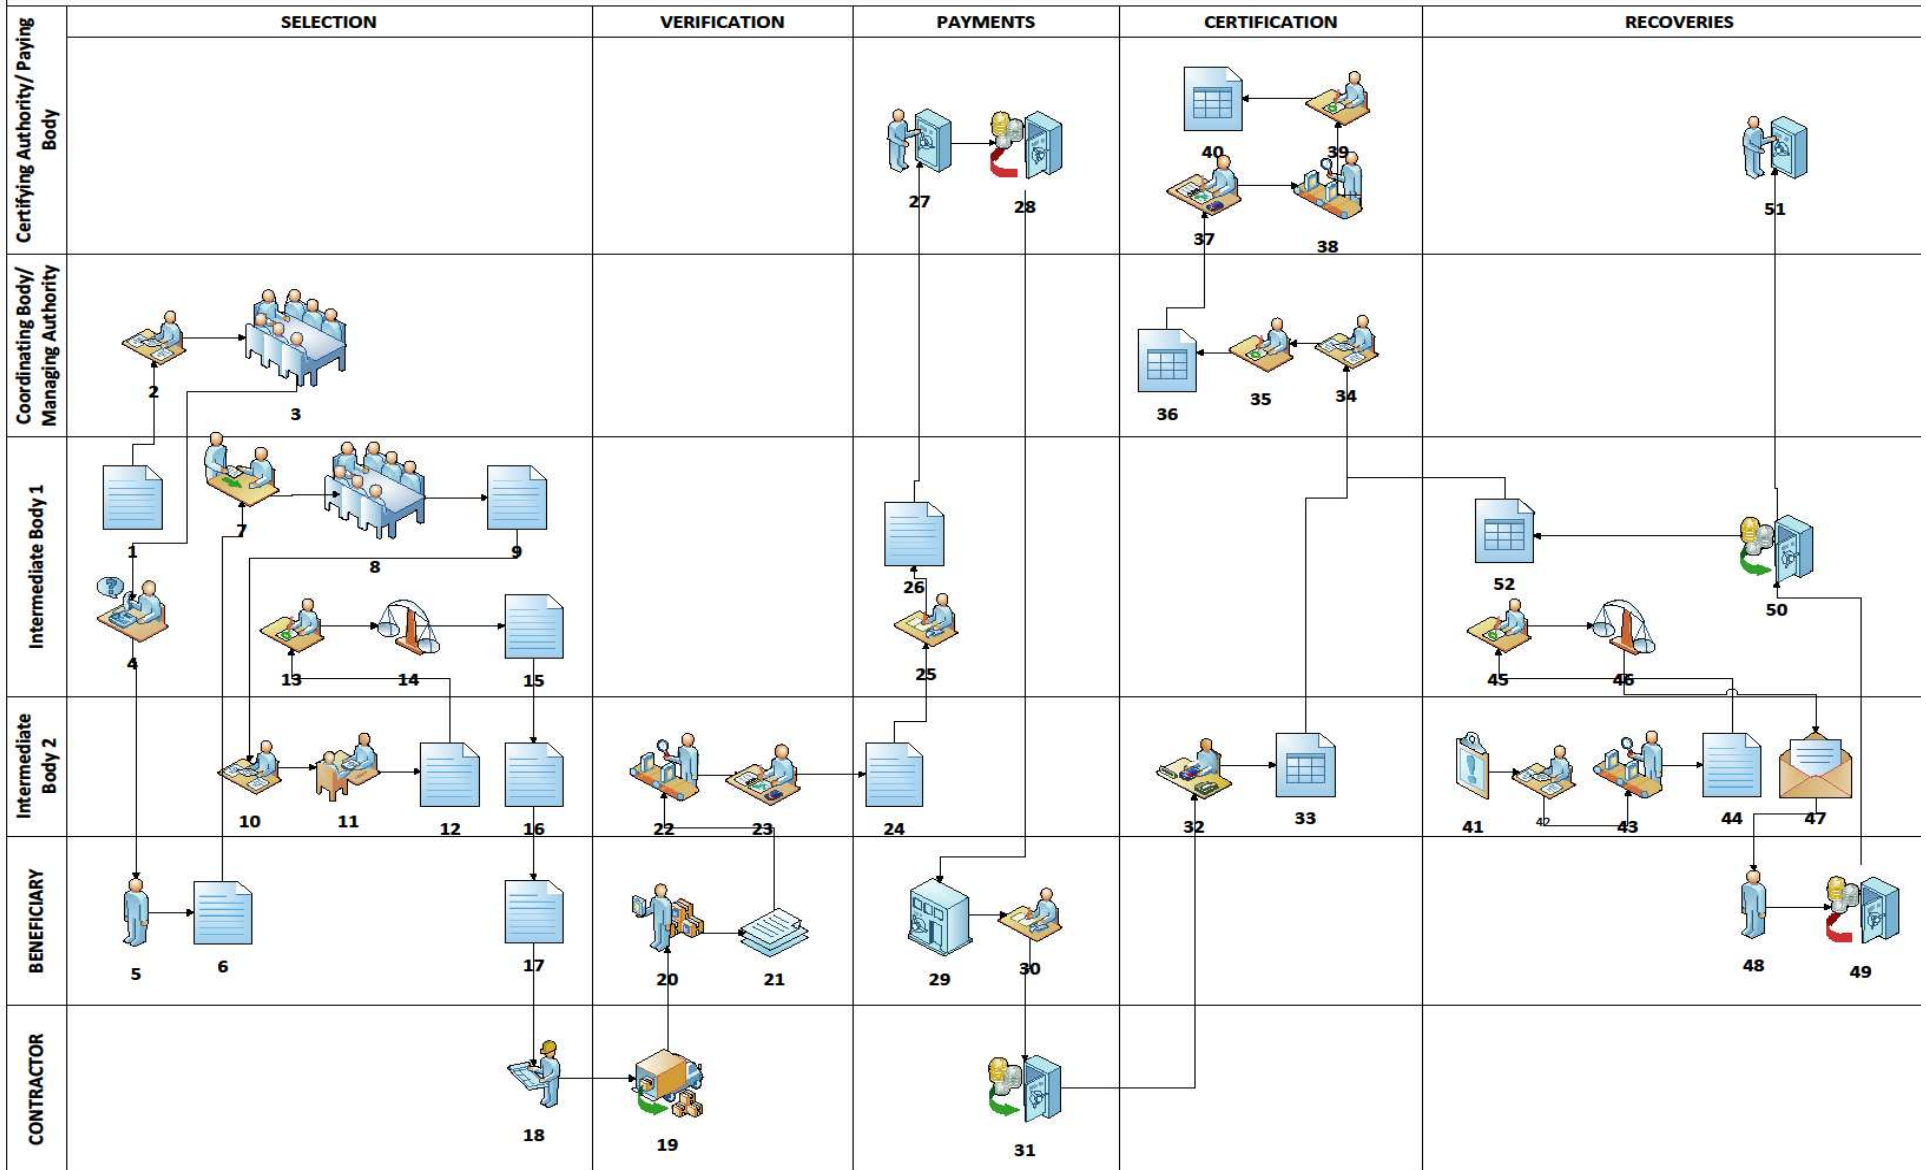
| | SELECTION | VERIFICATION | PAYMENTS | CERTIFICATION | RECOVERIES |
|---|---|---|---|---|---|
| Certifying Authority/ Paying Body | | | 27 28 | 40 39 37 38 | 51 |
| Coordinating Body/ Managing Authority | 2 3 | | | 36 35 34 | |
| Intermediate Body 1 | 1 7 8 9 4 13 14 15 | | 26 25 | | 52 50 45 46 |
| Intermediate Body 2 | 10 11 12 16 | 22 23 | 24 | 32 33 | 41 42 43 44 47 |
| BENEFICIARY | 5 6 17 | 20 21 | 29 30 | | 48 49 |
| CONTRACTOR | 18 | 19 | 31 | | |